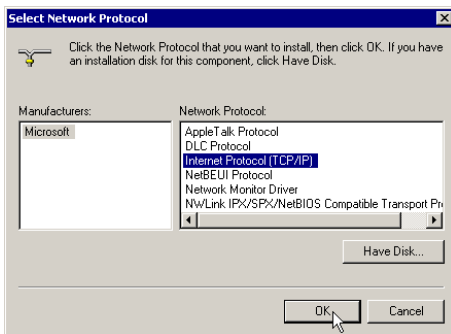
Select Network Protocol

Click the Network Protocol that you want to install, then click OK. If you have an installation disk for this component, click Have Disk.

Manufacturers:
Microsoft

Network Protocol:
AppleTalk Protocol
DLC Protocol
Internet Protocol (TCP/IP)
NetBEUI Protocol
Network Monitor Driver
NWLink IPX/SPX/NetBIOS Compatible Transport Pr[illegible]

Have Disk...

OK
Cancel